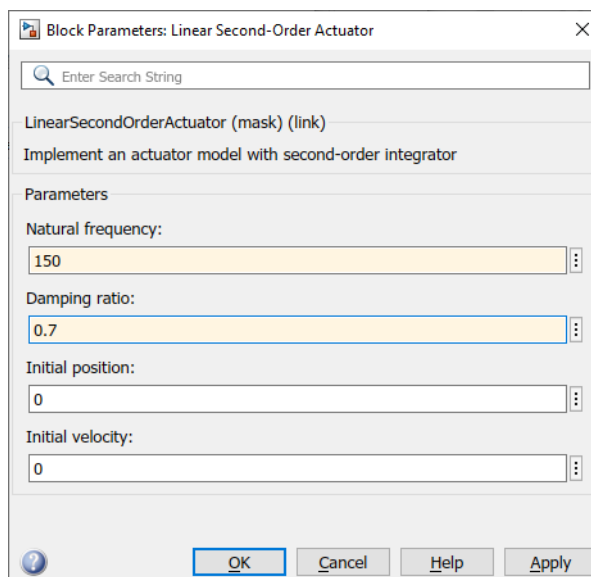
Block Parameters: Linear Second-Order Actuator

Enter Search String

LinearSecondOrderActuator (mask) (link)

Implement an actuator model with second-order integrator

Parameters

Natural frequency:

150

Damping ratio:

0.7

Initial position:

0

Initial velocity:

0

OK Cancel Help Apply